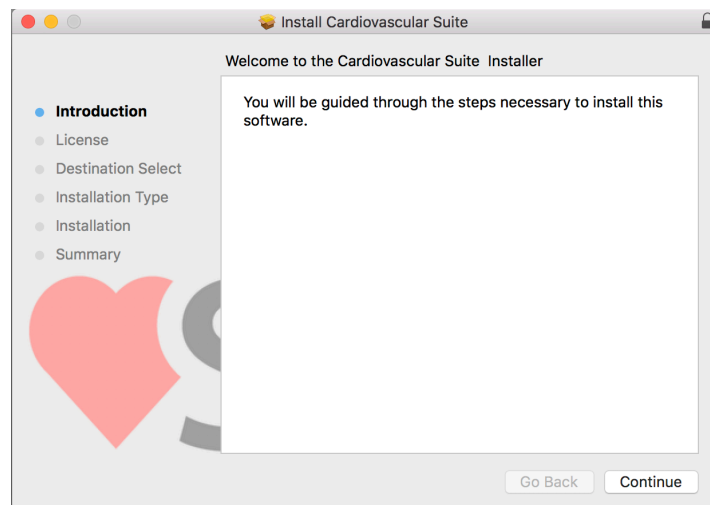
Install Cardiovascular Suite

Welcome to the Cardiovascular Suite Installer

Introduction
License
Destination Select
Installation Type
Installation
Summary

You will be guided through the steps necessary to install this software.

Go Back
Continue